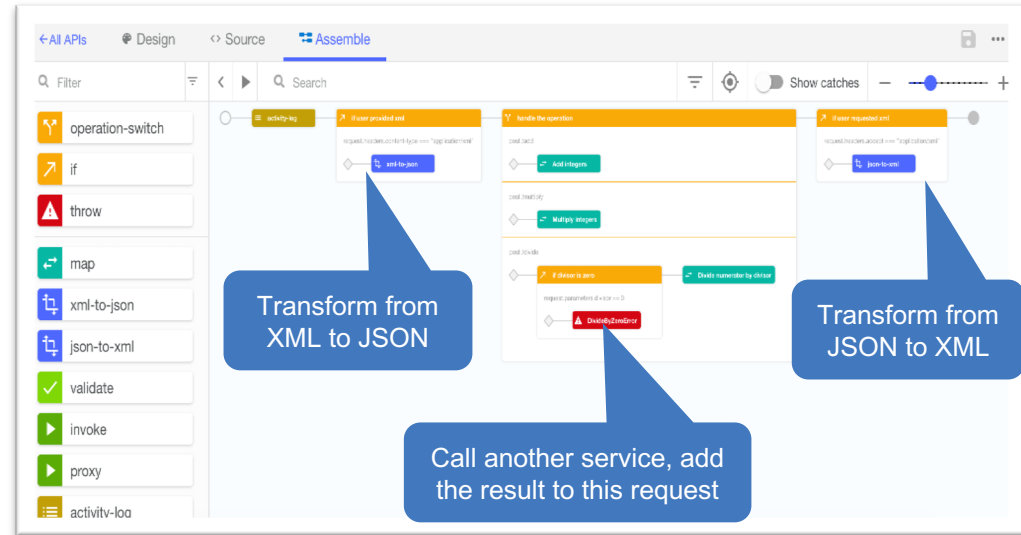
← All APIs Design <> Source Assemble

Filter

Search

Show catches

operation-switch

if

throw

map

xml-to-json

json-to-xml

validate

invoke

proxy

activity-log

activity-log

if user provided xml

request.headers.content-type === "application/xml"

xml-to-json

handle the operation

post /add

Add integers

post /multiply

Multiply integers

post /divide

if divisor is zero

request.parameters.divisor === 0

DivideByZeroError

Divide numerator by divisor

if user requested xml

request.headers.accept === "application/xml"

json-to-xml

Transform from XML to JSON

Transform from JSON to XML

Call another service, add the result to this request